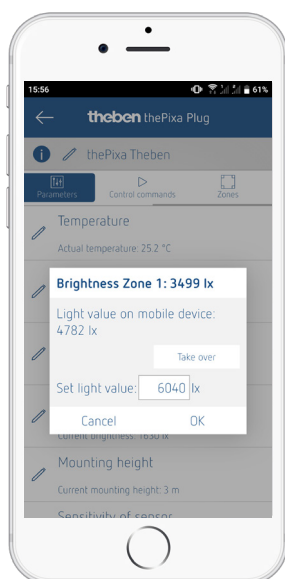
15:56 61%

theben thePixa Plug

thePixa Theben

Parameters Control commands Zones

Temperature

Actual temperature: 25.2 °C

Brightness Zone 1: 3499 lx

Light value on mobile device: 4782 lx

Take over

Set light value: 6040 lx

Cancel OK

Current brightness: 1630 lx

Mounting height

Current mounting height: 3 m

Sensitivity of sensor